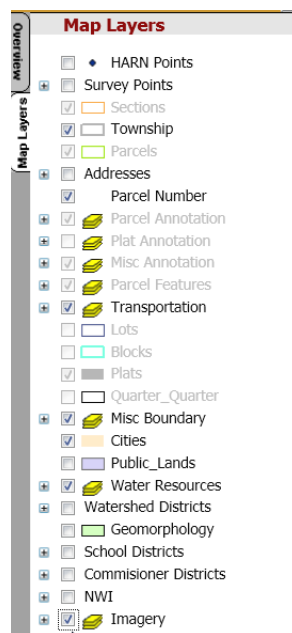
Overview

Map Layers

Map Layers

HARN Points
Survey Points
Sections
Township
Parcels
Addresses
Parcel Number
Parcel Annotation
Plat Annotation
Misc Annotation
Parcel Features
Transportation
Lots
Blocks
Plats
Quarter_Quarter
Misc Boundary
Cities
Public_Lands
Water Resources
Watershed Districts
Geomorphology
School Districts
Commisioner Districts
NWI
Imagery